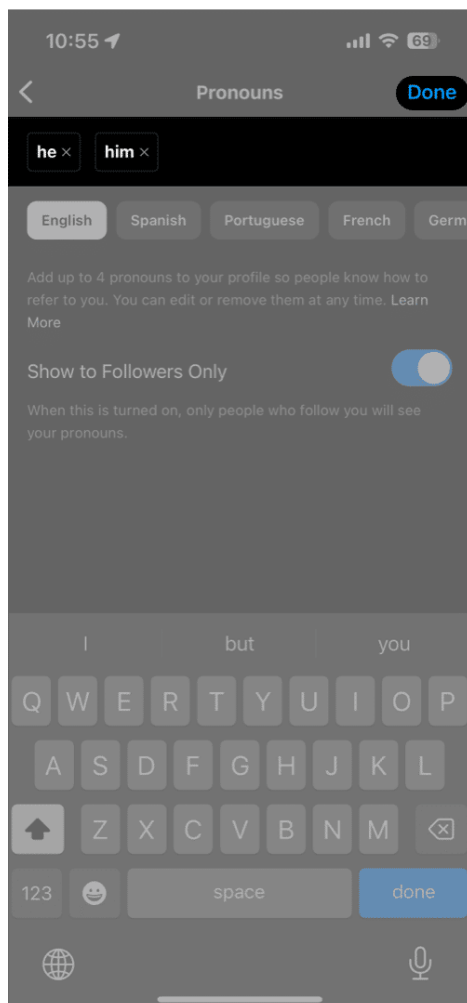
10:55

69

Pronouns

Done

he ×

him ×

English

Spanish

Portuguese

French

Germ

Add up to 4 pronouns to your profile so people know how to refer to you. You can edit or remove them at any time. Learn More

Show to Followers Only

When this is turned on, only people who follow you will see your pronouns.

I

but

you

Q W E R T Y U I O P

A S D F G H J K L

Z X C V B N M

123

space

done